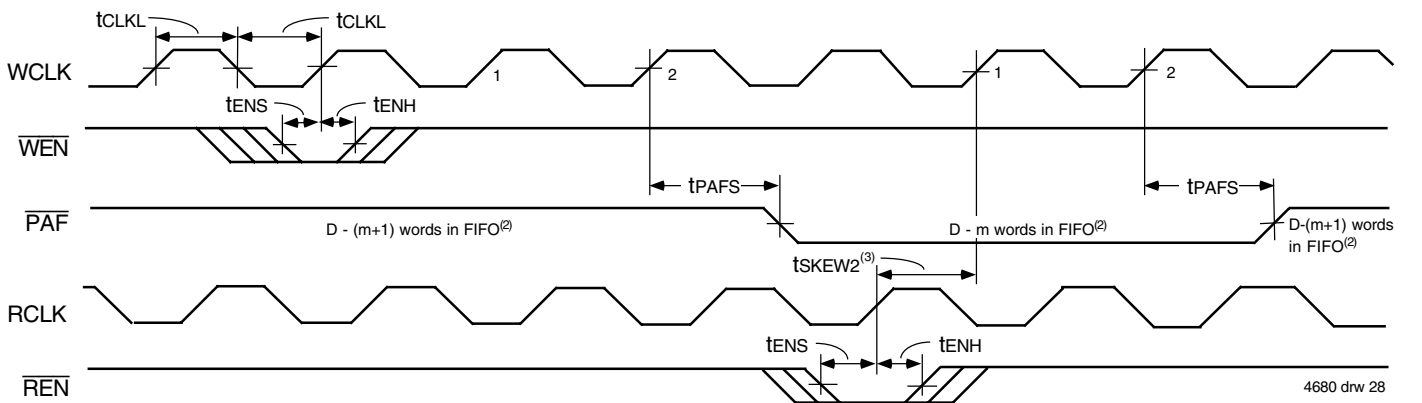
tCLKL tCLKL

WCLK

1 2 1 2

tENS tENH

$\overline{WEN}$

tPAFS tPAFS

$\overline{PAF}$

D - (m+1) words in FIFO$^{(2)}$

D - m words in FIFO$^{(2)}$

D-(m+1) words in FIFO$^{(2)}$

tSKEW2$^{(3)}$

RCLK

tENS tENH

$\overline{REN}$

4680 drw 28